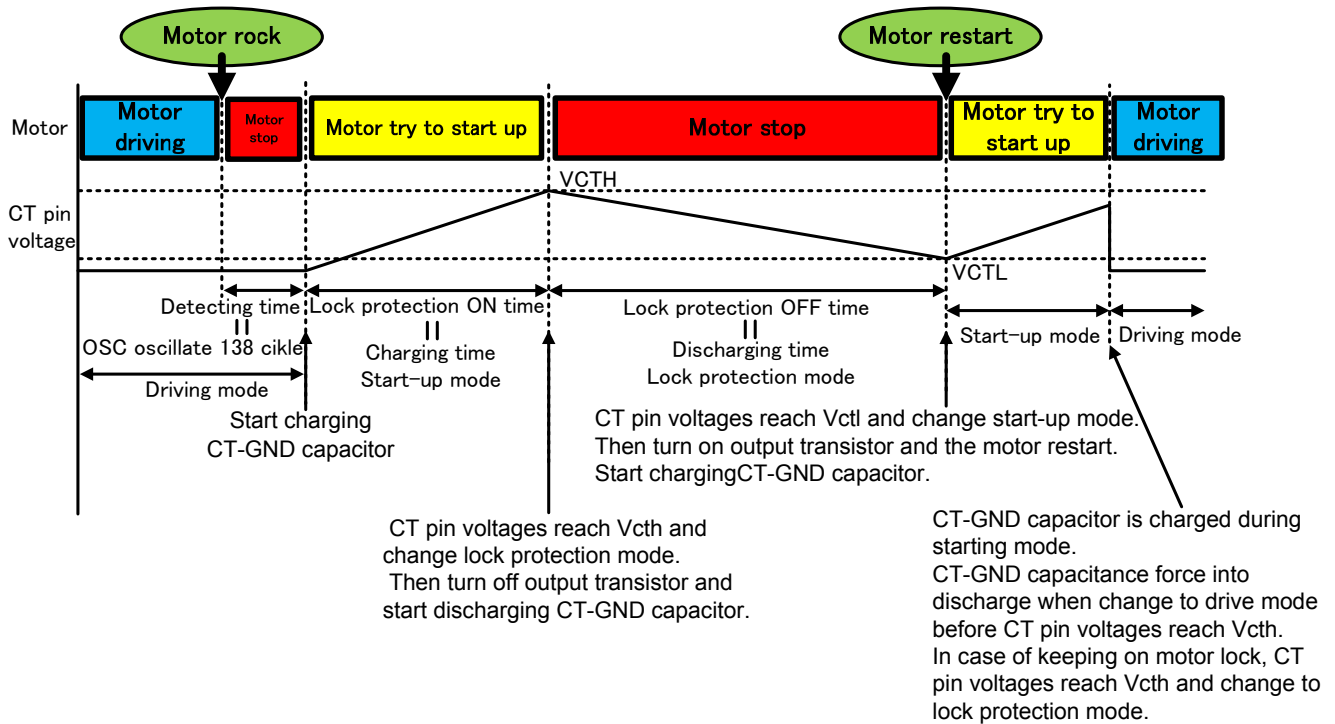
Motor rock

Motor restart

Motor

Motor driving

Motor stop

Motor try to start up

Motor stop

Motor try to start up

Motor driving

VCTH

CT pin voltage

VCTL

Detecting time
II
OSC oscillate 138 cikle

Driving mode

Lock protection ON time
II
Charging time
Start−up mode

Lock protection OFF time
II
Discharging time
Lock protection mode

Start−up mode

Driving mode

Start charging
CT-GND capacitor

CT pin voltages reach Vctl and change start-up mode.
Then turn on output transistor and the motor restart.
Start chargingCT-GND capacitor.

CT pin voltages reach Vcth and change lock protection mode.
Then turn off output transistor and start discharging CT-GND capacitor.

CT-GND capacitor is charged during starting mode.
CT-GND capacitance force into discharge when change to drive mode before CT pin voltages reach Vcth.
In case of keeping on motor lock, CT pin voltages reach Vcth and change to lock protection mode.